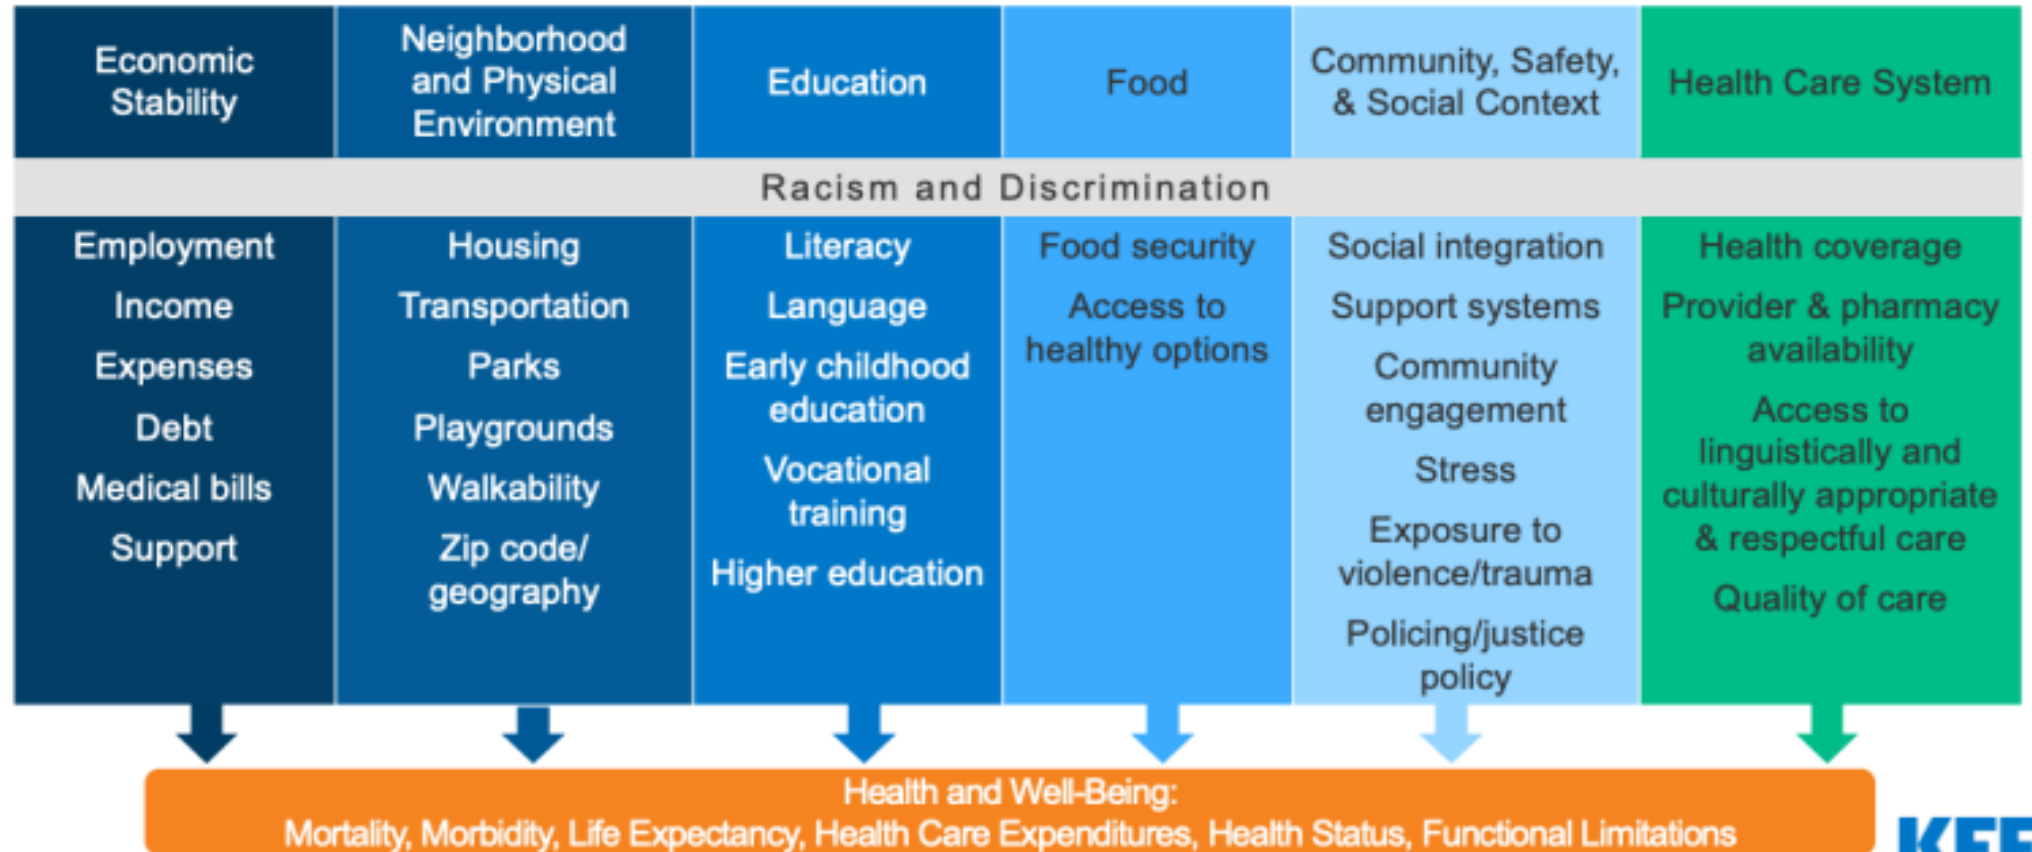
| Economic Stability | Neighborhood and Physical Environment | Education | Food | Community, Safety, & Social Context | Health Care System |
|---|---|---|---|---|---|

Racism and Discrimination

| Economic Stability | Neighborhood and Physical Environment | Education | Food | Community, Safety, & Social Context | Health Care System |
|---|---|---|---|---|---|
| Employment | Housing | Literacy | Food security | Social integration | Health coverage |
| Income | Transportation | Language | Access to healthy options | Support systems | Provider & pharmacy availability |
| Expenses | Parks | Early childhood education | | Community engagement | Access to linguistically and culturally appropriate & respectful care |
| Debt | Playgrounds | Vocational training | | Stress | Quality of care |
| Medical bills | Walkability | Higher education | | Exposure to violence/trauma | |
| Support | Zip code/ geography | | | Policing/justice policy | |

Health and Well-Being:
Mortality, Morbidity, Life Expectancy, Health Care Expenditures, Health Status, Functional Limitations

KFF